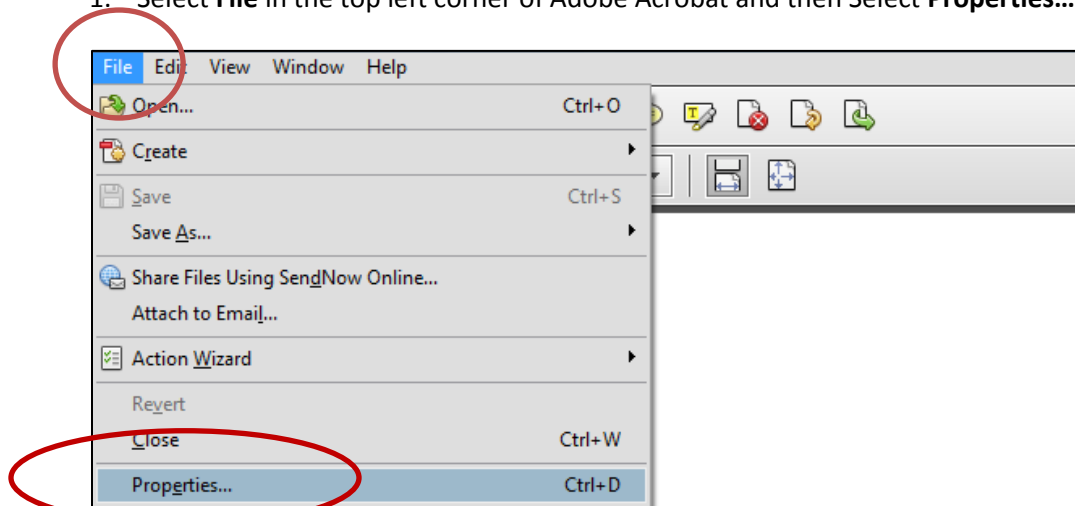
1. Select **File** in the top left corner of Adobe Acrobat and then Select **Properties…**

File Edit View Window Help

Open... Ctrl+O

Create

Save Ctrl+S

Save As...

Share Files Using SendNow Online...

Attach to Email...

Action Wizard

Revert

Close Ctrl+W

Properties... Ctrl+D